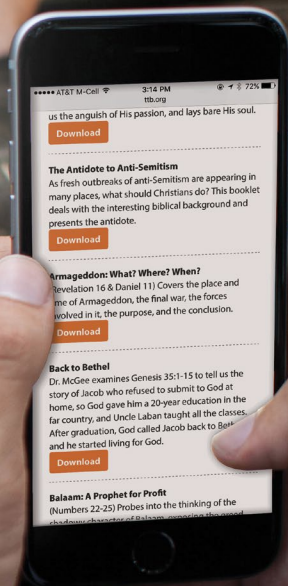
••••• AT&T M-Cell 3:14 PM 72%
ttb.org

us the anguish of His passion, and lays bare His soul.

Download

The Antidote to Anti-Semitism
As fresh outbreaks of anti-Semitism are appearing in many places, what should Christians do? This booklet deals with the interesting biblical background and presents the antidote.

Download

Armageddon: What? Where? When?
Revelation 16 & Daniel 11) Covers the place and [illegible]me of Armageddon, the final war, the forces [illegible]volved in it, the purpose, and the conclusion.

Download

Back to Bethel
Dr. McGee examines Genesis 35:1-15 to tell us the story of Jacob who refused to submit to God at home, so God gave him a 20-year education in the far country, and Uncle Laban taught all the classes. After graduation, God called Jacob back to Bet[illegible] and he started living for God.

Download

Balaam: A Prophet for Profit
(Numbers 22-25) Probes into the thinking of the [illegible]